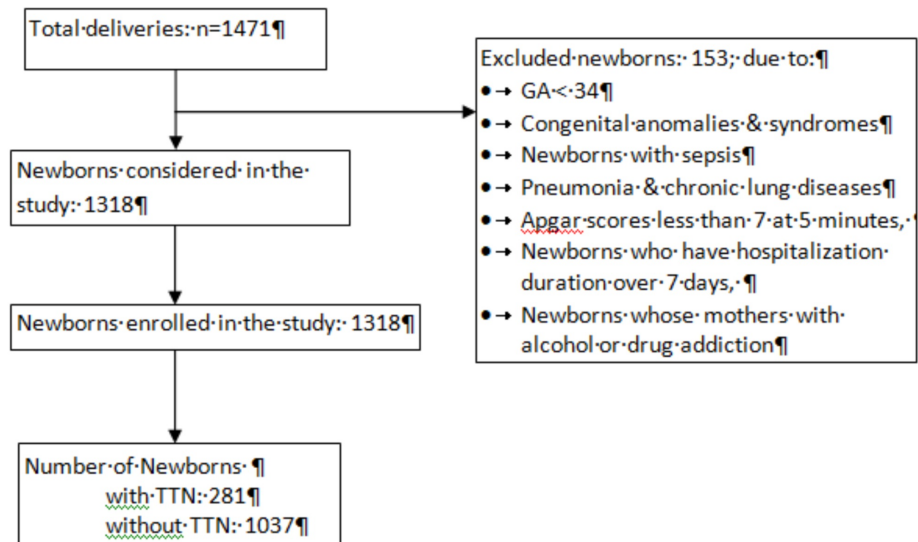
Total·deliveries:·n=1471¶

Excluded·newborns:· 153;· due· to:¶
- GA·<·34¶
- Congenital·anomalies·&·syndromes¶
- Newborns·with·sepsis¶
- Pneumonia·&·chronic·lung·diseases¶
- Apgar·scores·less·than·7·at·5·minutes,·
- Newborns·who·have·hospitalization· duration·over·7·days,·¶
- Newborns·whose·mothers·with· alcohol·or·drug·addiction¶

Newborns·considered·in·the· study:·1318¶

Newborns·enrolled·in·the·study:·1318¶

Number·of·Newborns·¶
with·TTN:·281¶
without·TTN:·1037¶